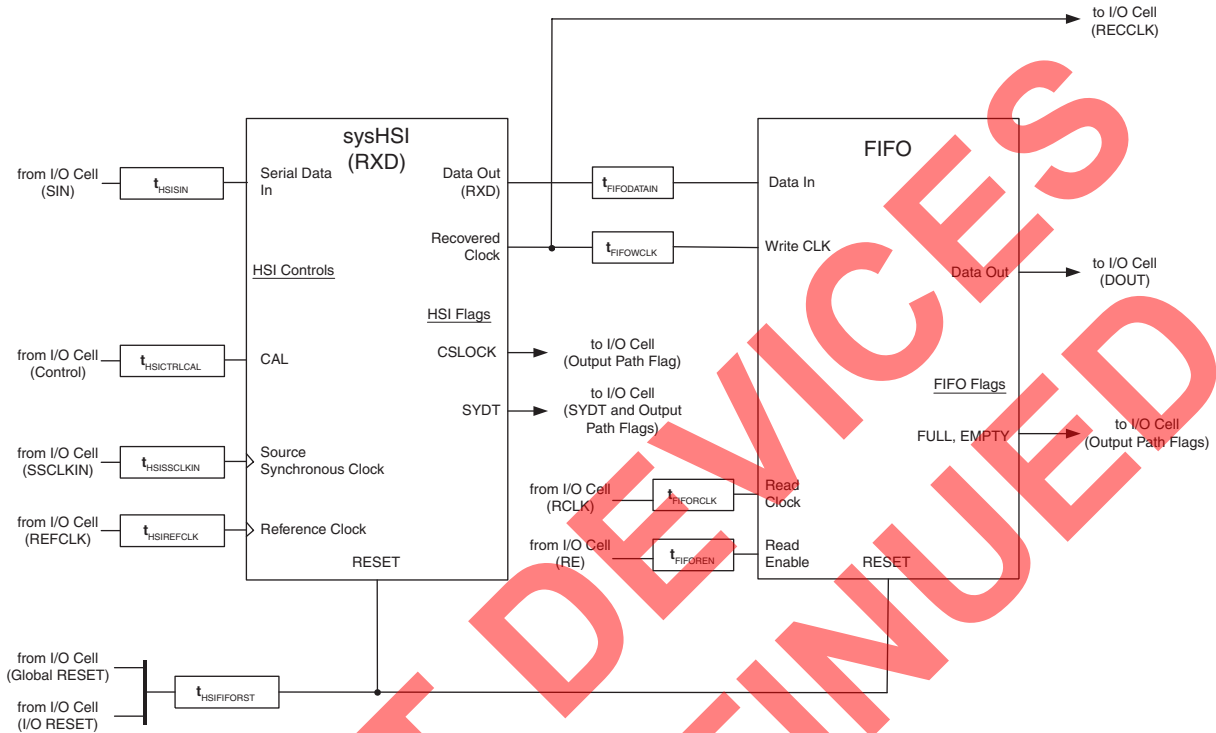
to I/O Cell
(RECCLK)

sysHSI
(RXD)

FIFO

from I/O Cell
(SIN)

$t_{HSISIN}$

Serial Data
In

Data Out
(RXD)

$t_{FIFODATAIN}$

Data In

Recovered
Clock

$t_{FIFOWCLK}$

Write CLK

HSI Controls

Data Out

to I/O Cell
(DOUT)

HSI Flags

from I/O Cell
(Control)

$t_{HSICTRLCAL}$

CAL

CSLOCK

to I/O Cell
(Output Path Flag)

SYDT

to I/O Cell
(SYDT and Output
Path Flags)

FIFO Flags

from I/O Cell
(SSCLKIN)

$t_{HSISSCLKIN}$

Source
Synchronous Clock

FULL, EMPTY

to I/O Cell
(Output Path Flags)

from I/O Cell
(RCLK)

$t_{FIFORCLK}$

Read
Clock

from I/O Cell
(REFCLK)

$t_{HSIREFCLK}$

Reference Clock

RESET

from I/O Cell
(RE)

$t_{FIFOREN}$

Read
Enable

RESET

from I/O Cell
(Global RESET)

$t_{HSIFIFORST}$

from I/O Cell
(I/O RESET)

DEVICES
DISCONTINUED